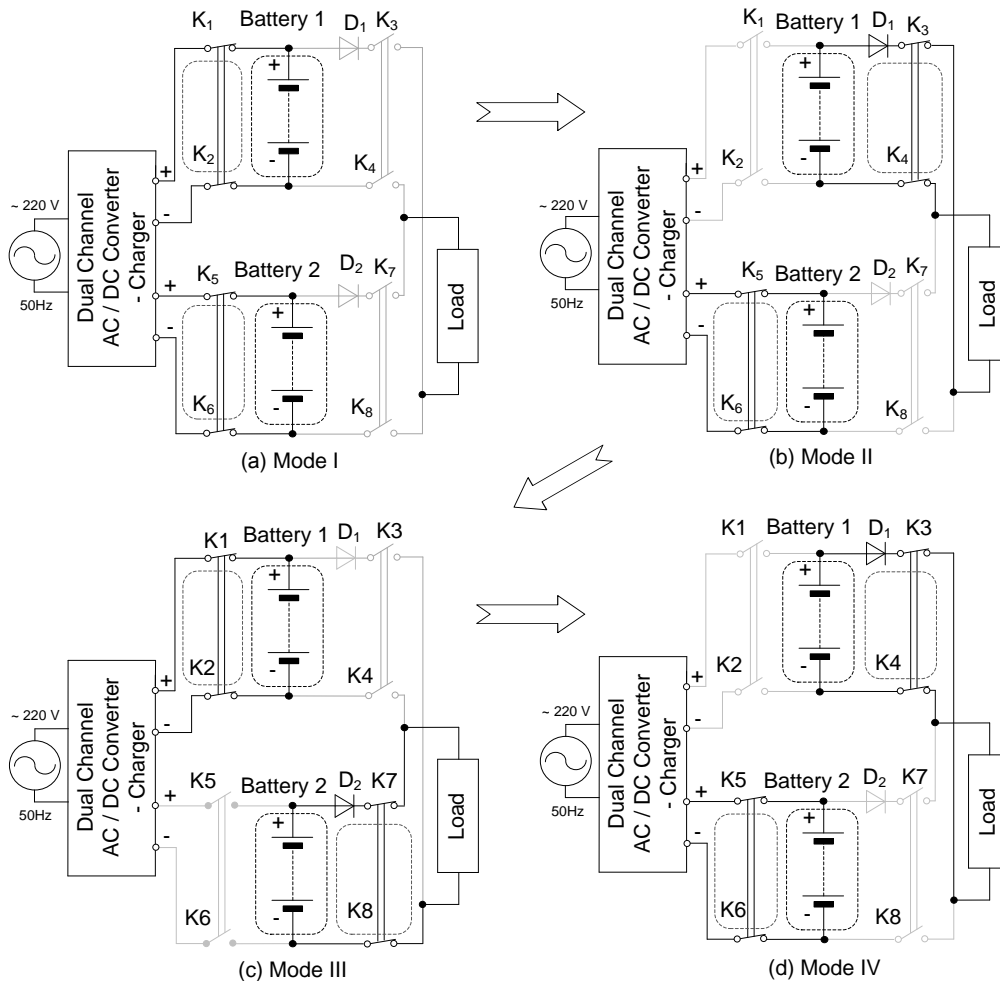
$K_1$ Battery 1 $D_1$ $K_3$
+
-
$K_2$
$K_4$
~ 220 V
50Hz
Dual Channel AC / DC Converter - Charger
+
-
$K_5$ Battery 2 $D_2$ $K_7$
+
-
$K_6$
$K_8$
Load
(a) Mode I

$K_1$ Battery 1 $D_1$ $K_3$
+
-
$K_2$
$K_4$
~ 220 V
50Hz
Dual Channel AC / DC Converter - Charger
+
-
$K_5$ Battery 2 $D_2$ $K_7$
+
-
$K_6$
$K_8$
Load
(b) Mode II

K1 Battery 1 $D_1$ K3
+
-
K2
K4
~ 220 V
50Hz
Dual Channel AC / DC Converter - Charger
+
-
K5 Battery 2 $D_2$ K7
+
-
K6
K8
Load
(c) Mode III

K1 Battery 1 $D_1$ K3
+
-
K2
K4
~ 220 V
50Hz
Dual Channel AC / DC Converter - Charger
+
-
K5 Battery 2 $D_2$ K7
+
-
K6
K8
Load
(d) Mode IV